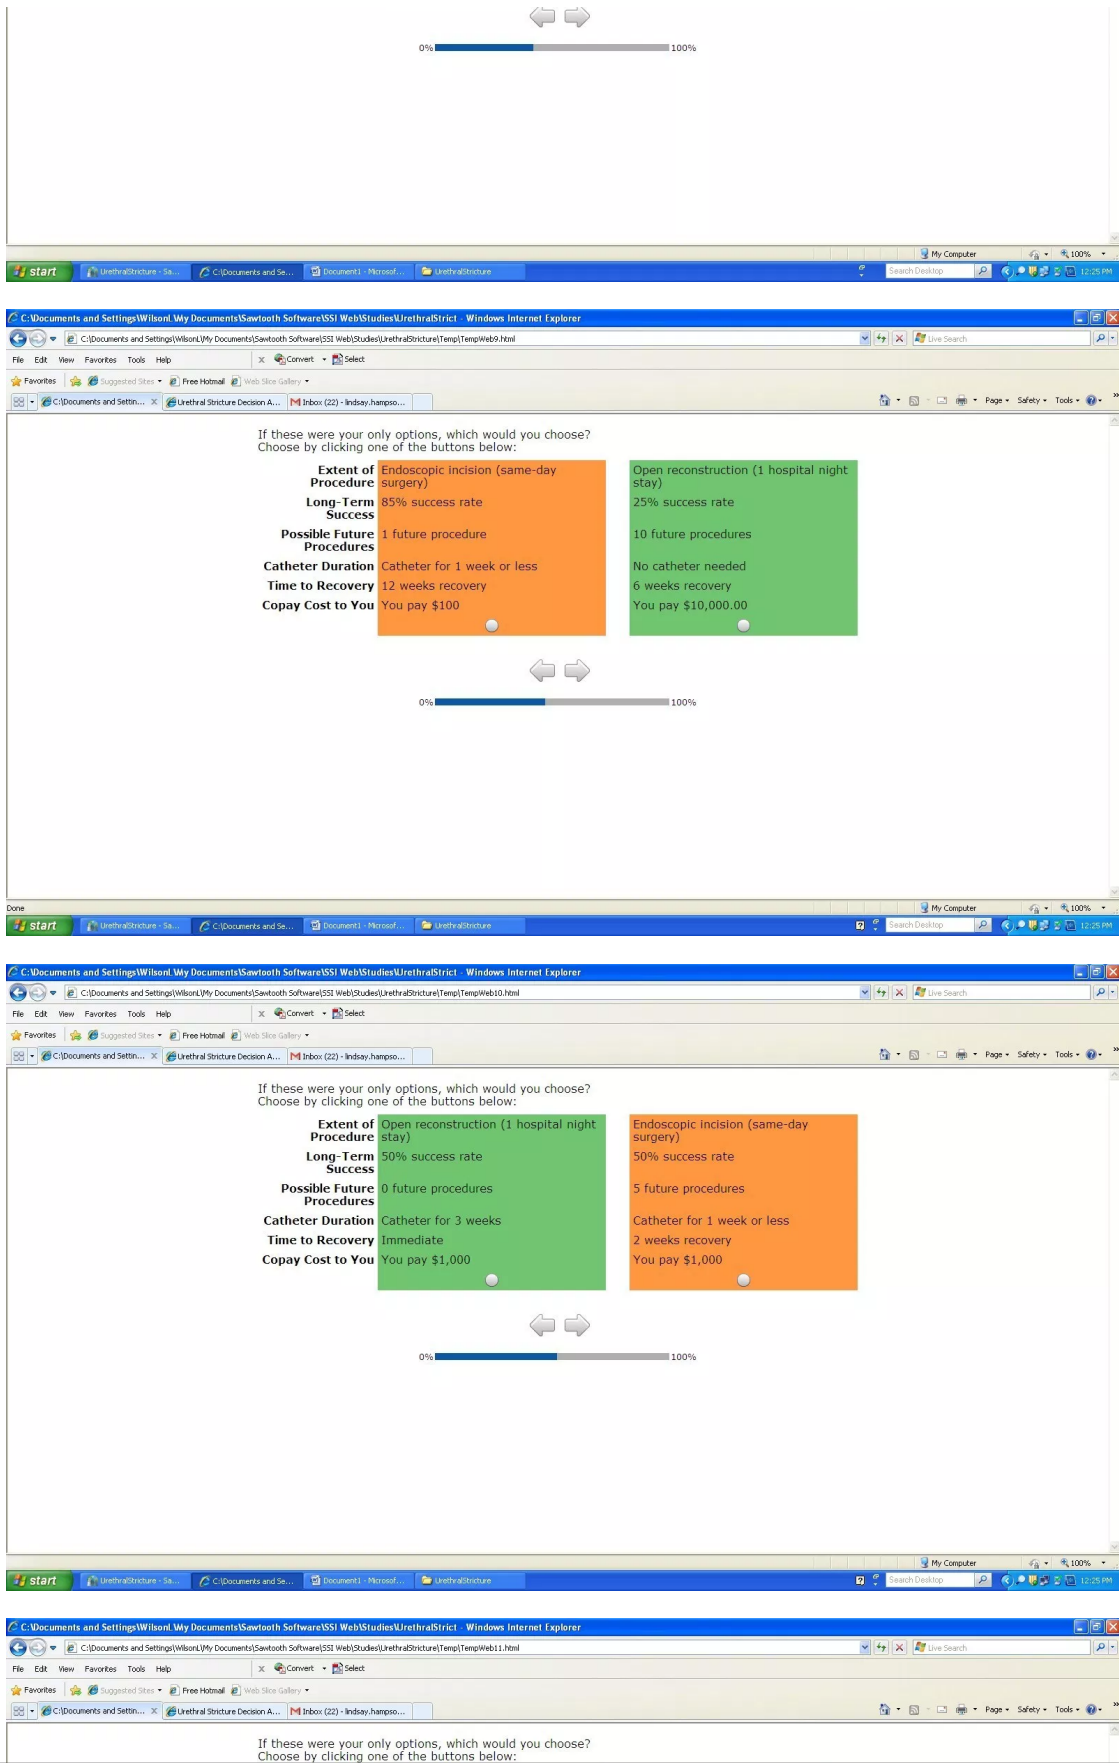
0% 100%

My Computer 100%

start UrethralStricture - Sa... C:\Documents and Se... Document1 - Microsof... UrethralStricture Search Desktop 12:25 PM

C:\Documents and Settings\WilsonL\My Documents\Sawtooth Software\SSI Web\Studies\UrethralStrict - Windows Internet Explorer

C:\Documents and Settings\WilsonL\My Documents\Sawtooth Software\SSI Web\Studies\UrethralStricture\Temp\TempWeb9.html Live Search

File Edit View Favorites Tools Help Convert Select

Favorites Suggested Sites Free Hotmail Web Slice Gallery

C:\Documents and Settin... Urethral Stricture Decision A... Inbox (22) - lindsay.hampso... Page Safety Tools

If these were your only options, which would you choose?
Choose by clicking one of the buttons below:

| | | |
|---|---|---|
| Extent of Procedure | Endoscopic incision (same-day surgery) | Open reconstruction (1 hospital night stay) |
| Long-Term Success | 85% success rate | 25% success rate |
| Possible Future Procedures | 1 future procedure | 10 future procedures |
| Catheter Duration | Catheter for 1 week or less | No catheter needed |
| Time to Recovery | 12 weeks recovery | 6 weeks recovery |
| Copay Cost to You | You pay $100 | You pay $10,000.00 |

0% 100%

Done My Computer 100%

start UrethralStricture - Sa... C:\Documents and Se... Document1 - Microsof... UrethralStricture Search Desktop 12:25 PM

C:\Documents and Settings\WilsonL\My Documents\Sawtooth Software\SSI Web\Studies\UrethralStrict - Windows Internet Explorer

C:\Documents and Settings\WilsonL\My Documents\Sawtooth Software\SSI Web\Studies\UrethralStricture\Temp\TempWeb10.html Live Search

File Edit View Favorites Tools Help Convert Select

Favorites Suggested Sites Free Hotmail Web Slice Gallery

C:\Documents and Settin... Urethral Stricture Decision A... Inbox (22) - lindsay.hampso... Page Safety Tools

If these were your only options, which would you choose?
Choose by clicking one of the buttons below:

| | | |
|---|---|---|
| Extent of Procedure | Open reconstruction (1 hospital night stay) | Endoscopic incision (same-day surgery) |
| Long-Term Success | 50% success rate | 50% success rate |
| Possible Future Procedures | 0 future procedures | 5 future procedures |
| Catheter Duration | Catheter for 3 weeks | Catheter for 1 week or less |
| Time to Recovery | Immediate | 2 weeks recovery |
| Copay Cost to You | You pay $1,000 | You pay $1,000 |

0% 100%

My Computer 100%

start UrethralStricture - Sa... C:\Documents and Se... Document1 - Microsof... UrethralStricture Search Desktop 12:25 PM

C:\Documents and Settings\WilsonL\My Documents\Sawtooth Software\SSI Web\Studies\UrethralStrict - Windows Internet Explorer

C:\Documents and Settings\WilsonL\My Documents\Sawtooth Software\SSI Web\Studies\UrethralStricture\Temp\TempWeb11.html Live Search

File Edit View Favorites Tools Help Convert Select

Favorites Suggested Sites Free Hotmail Web Slice Gallery

C:\Documents and Settin... Urethral Stricture Decision A... Inbox (22) - lindsay.hampso... Page Safety Tools

If these were your only options, which would you choose?
Choose by clicking one of the buttons below: